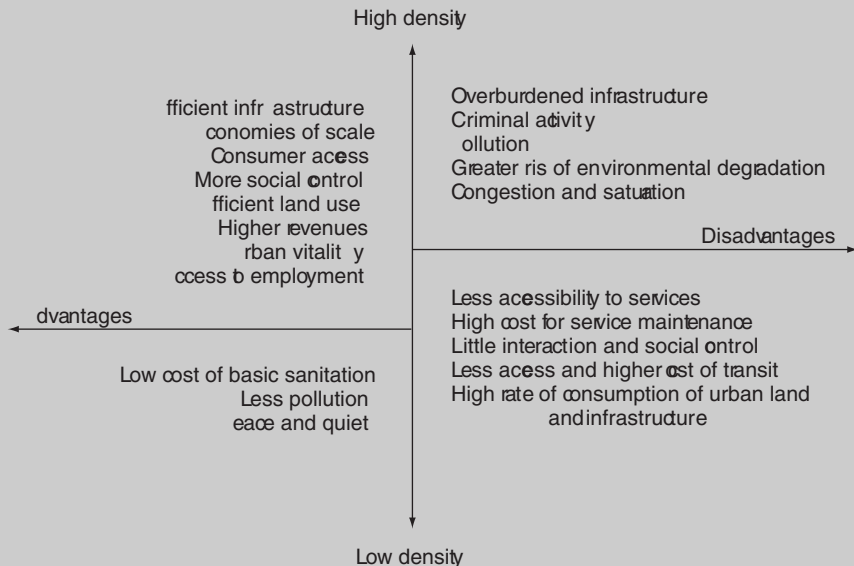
High density

fficient infr astructure
conomies of scale
Consumer acess
More social ontrol
fficient land use
Higher revenues
rban vitalit y
ccess b employment

Overburdened infrastructure
Criminal activit y
ollution
Greater ris of environmental degradation
Congestion and satuation

Disadvantages

dvantages

Less acessibility to services
High cost for service maintenance
Little interaction and social ontrol
Less acess and higher ost of transit
High rate of consumption of urban land andinfrastructure

Low cost of basic sanitation
Less pollution
eace and quiet

Low density